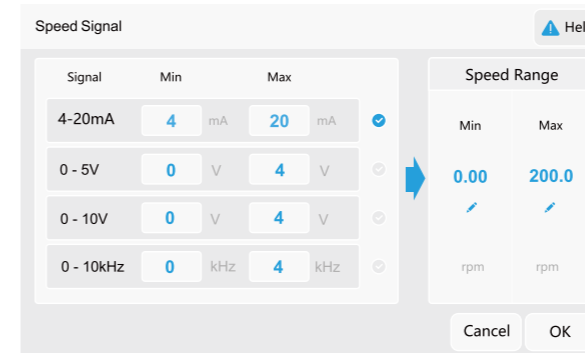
Speed Signal

Hel

| Signal | Min | | Max | |
|---|---|---|---|---|
| 4-20mA | 4 | mA | 20 | mA |
| 0 - 5V | 0 | V | 4 | V |
| 0 - 10V | 0 | V | 4 | V |
| 0 - 10kHz | 0 | kHz | 4 | kHz |

Speed Range

| Min | Max |
|---|---|
| 0.00 | 200.0 |
| rpm | rpm |

Cancel

OK